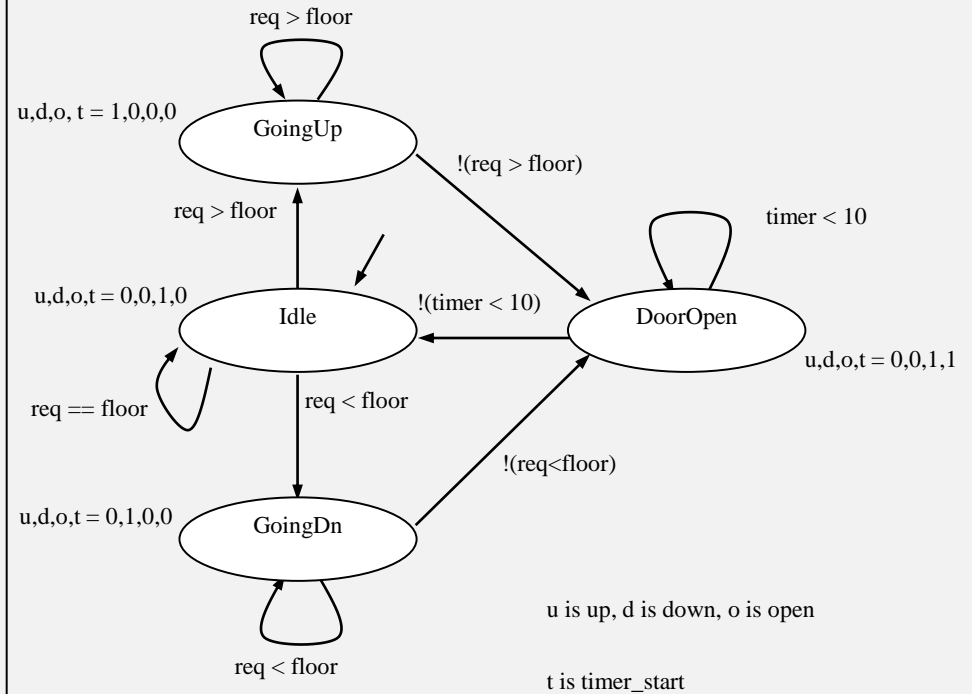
req > floor

u,d,o, t = 1,0,0,0

GoingUp

!(req > floor)

timer < 10

req > floor

u,d,o,t = 0,0,1,0

!(timer < 10)

Idle

DoorOpen

u,d,o,t = 0,0,1,1

req == floor

req < floor

!(req<floor)

u,d,o,t = 0,1,0,0

GoingDn

u is up, d is down, o is open

req < floor

t is timer_start